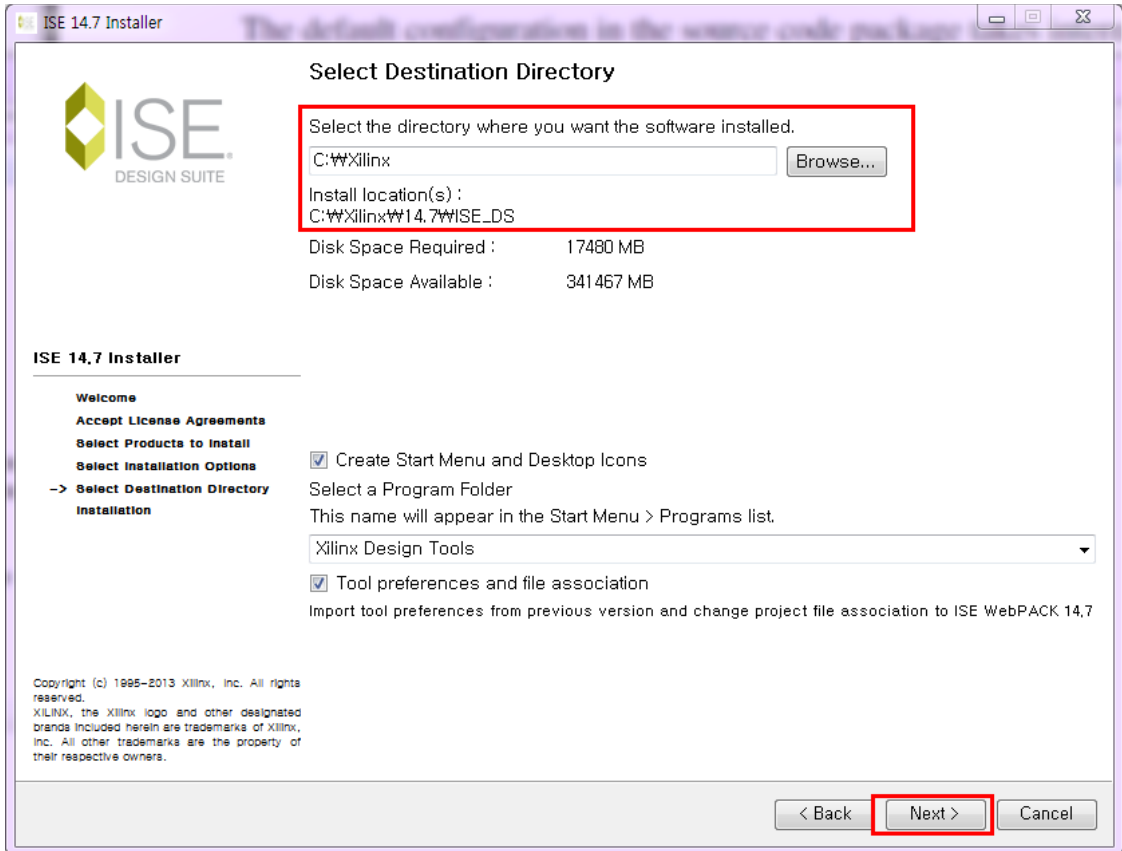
ISE 14.7 Installer

The default configuration in the source code package

Select Destination Directory

ISE DESIGN SUITE

Select the directory where you want the software installed.

C:₩Xilinx

Browse...

Install location(s) :
C:₩Xilinx₩14.7₩ISE_DS

Disk Space Required : 17480 MB

Disk Space Available : 341467 MB

ISE 14.7 Installer

Welcome
Accept License Agreements
Select Products to Install
Select Installation Options
-> Select Destination Directory
Installation

Create Start Menu and Desktop Icons

Select a Program Folder

This name will appear in the Start Menu > Programs list.

Xilinx Design Tools

Tool preferences and file association

Import tool preferences from previous version and change project file association to ISE WebPACK 14.7

Copyright (c) 1995-2013 Xilinx, Inc. All rights reserved.
XILINX, the Xilinx logo and other designated brands included herein are trademarks of Xilinx, Inc. All other trademarks are the property of their respective owners.

< Back

Next >

Cancel